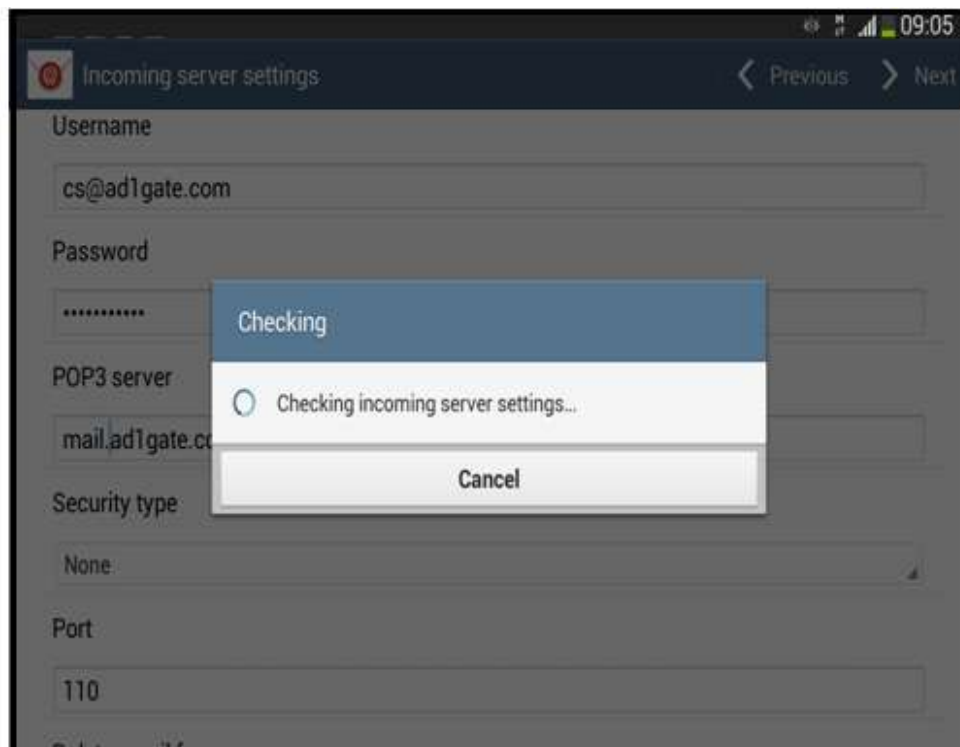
09:05

Incoming server settings

Previous

Next

Username

cs@ad1gate.com

Password

•••••••••••

Checking

Checking incoming server settings...

Cancel

POP3 server

mail.ad1gate.c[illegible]

Security type

None

Port

110

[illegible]